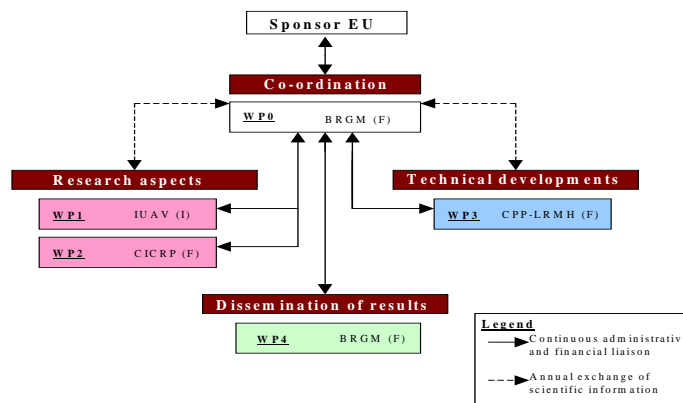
Sponsor EU

Co-ordination

WP0 BRGM (F)

Research aspects

WP1 IUAV (I)

WP2 CICRP (F)

Technical developments

WP3 CPP-LRMH (F)

Dissemination of results

WP4 BRGM (F)

Legend

Continuous administrativ and financial liaison

Annual exchange of scientific information